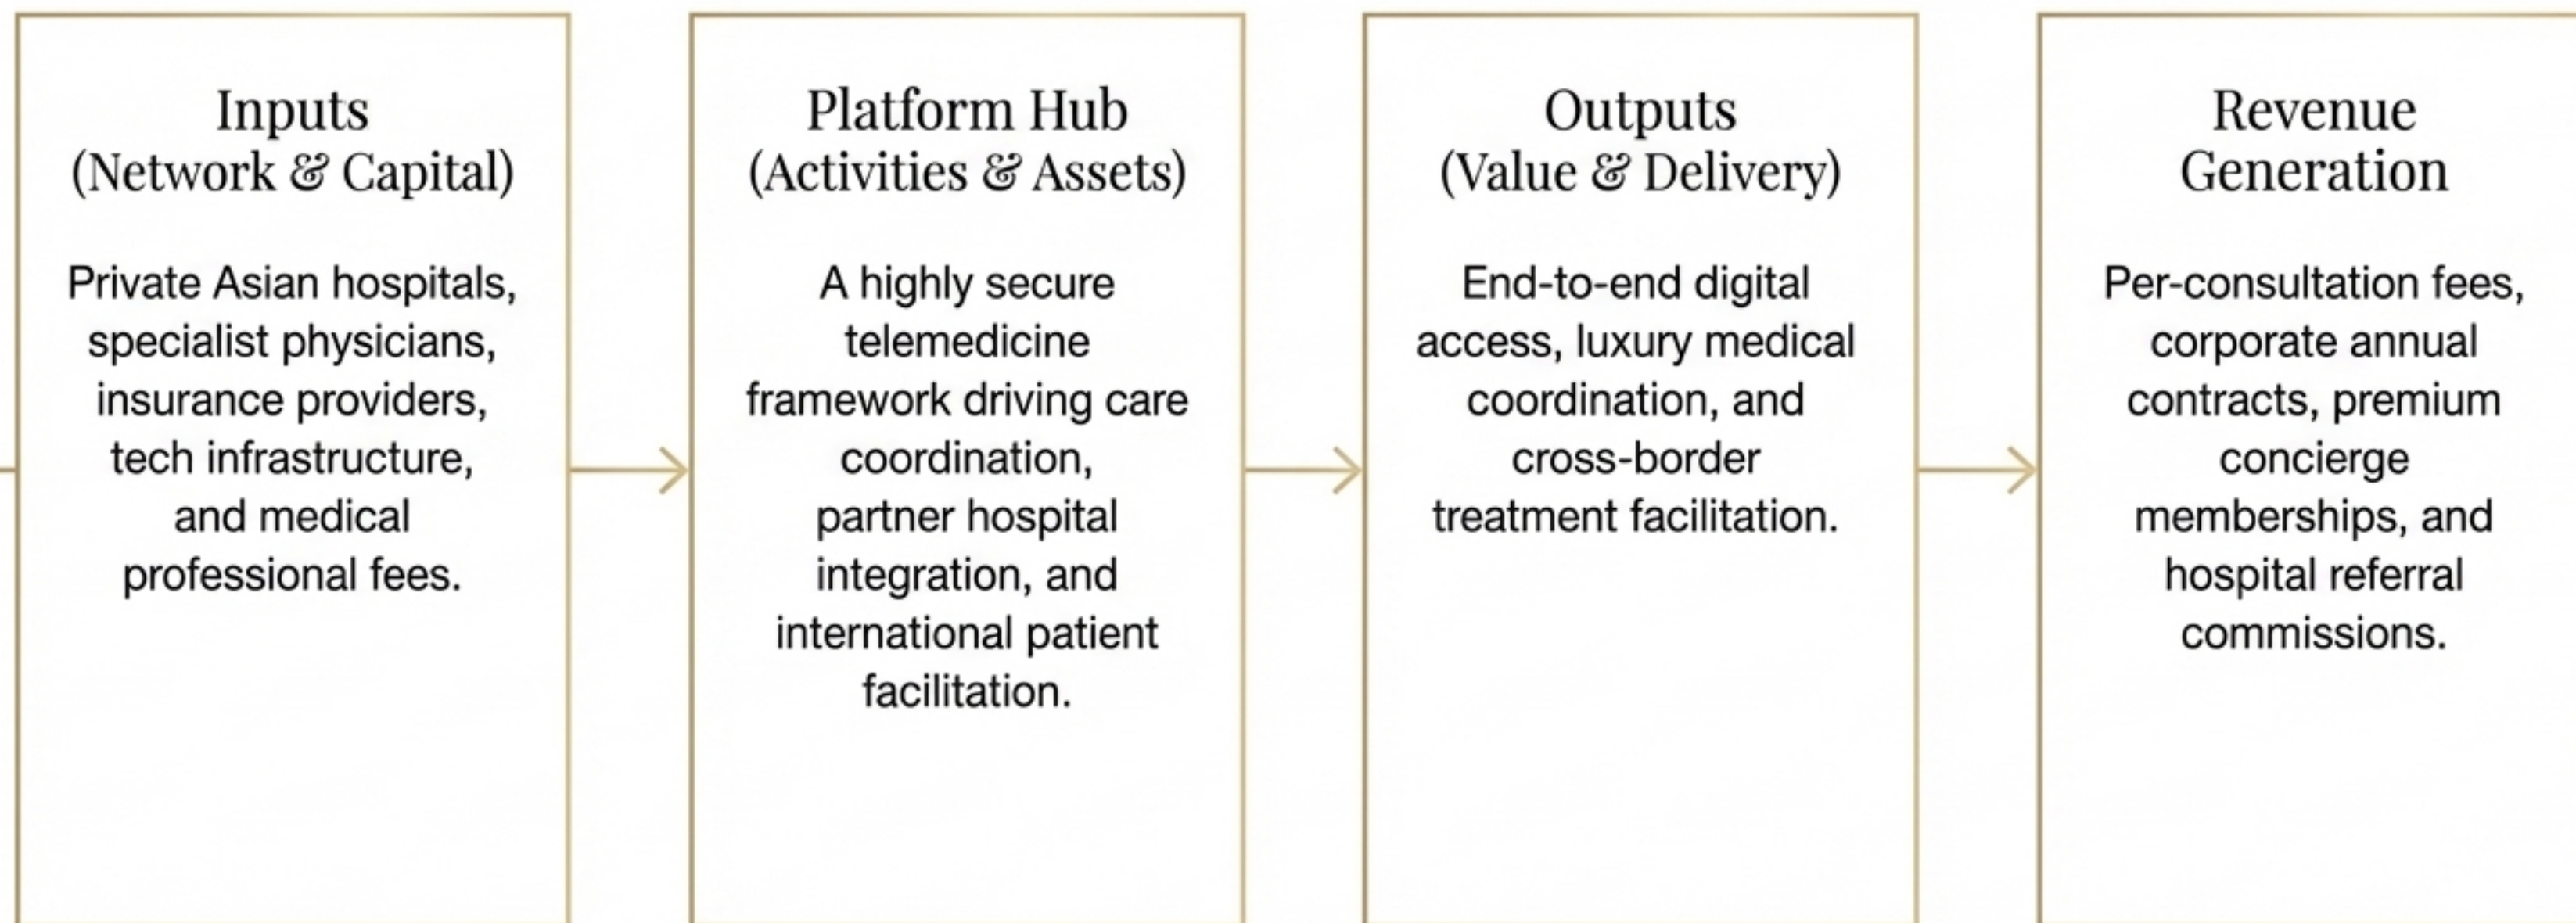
Inputs
(Network & Capital)

Private Asian hospitals, specialist physicians, insurance providers, tech infrastructure, and medical professional fees.

Platform Hub
(Activities & Assets)

A highly secure telemedicine framework driving care coordination, partner hospital integration, and international patient facilitation.

Outputs
(Value & Delivery)

End-to-end digital access, luxury medical coordination, and cross-border treatment facilitation.

Revenue Generation

Per-consultation fees, corporate annual contracts, premium concierge memberships, and hospital referral commissions.